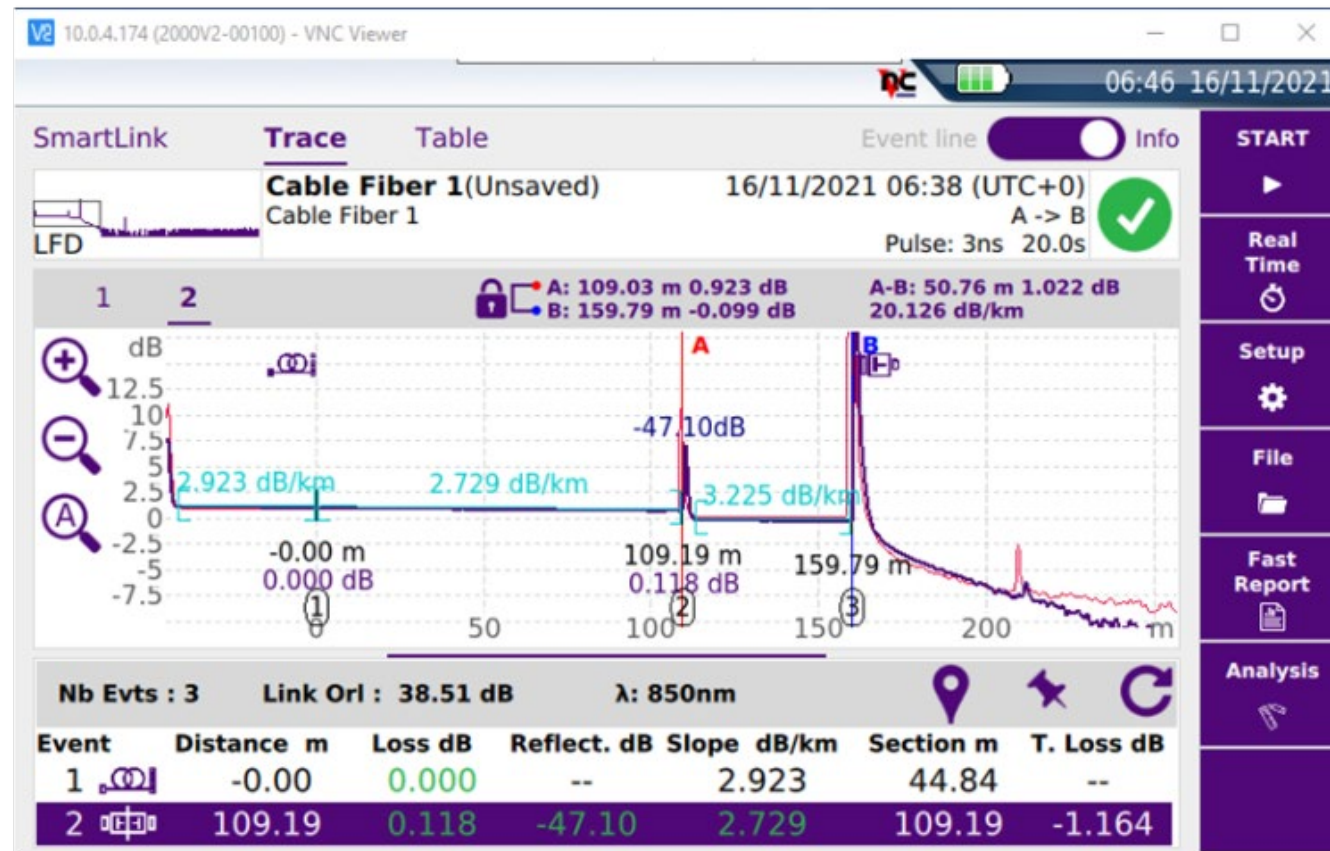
10.0.4.174 (2000V2-00100) - VNC Viewer

06:46 16/11/2021

SmartLink Trace Table Event line Info

START

Cable Fiber 1(Unsaved) 16/11/2021 06:38 (UTC+0)
Cable Fiber 1 A -> B
Pulse: 3ns 20.0s

LFD

Real Time

1 2

A: 109.03 m 0.923 dB
B: 159.79 m -0.099 dB

A-B: 50.76 m 1.022 dB
20.126 dB/km

Setup

dB
12.5
10
7.5
5
2.5
0
-2.5
-5
-7.5

A
B

-47.10dB

2.923 dB/km
2.729 dB/km
3.225 dB/km

-0.00 m
0.000 dB
109.19 m
0.118 dB
159.79 m

1 2 3

0 50 100 150 200 m

File

Fast Report

Nb Evts : 3 Link Orl : 38.51 dB λ: 850nm

Analysis

| Event | Distance m | Loss dB | Reflect. dB | Slope dB/km | Section m | T. Loss dB |
|---|---|---|---|---|---|---|
| 1 | -0.00 | 0.000 | -- | 2.923 | 44.84 | -- |
| 2 | 109.19 | 0.118 | -47.10 | 2.729 | 109.19 | -1.164 |